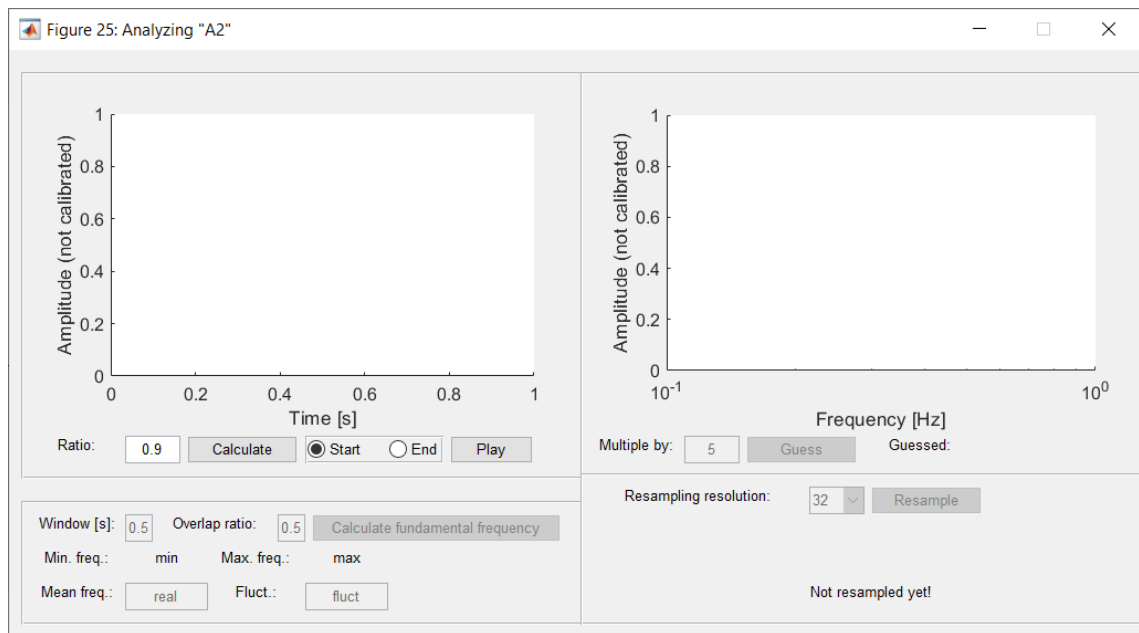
Figure 25: Analyzing "A2"

Amplitude (not calibrated)
1
0.8
0.6
0.4
0.2
0
0 0.2 0.4 0.6 0.8 1
Time [s]

Amplitude (not calibrated)
1
0.8
0.6
0.4
0.2
0
$10^{-1}$ $10^{0}$
Frequency [Hz]

Ratio: 0.9 Calculate Start End Play

Multiple by: 5 Guess Guessed:

Resampling resolution: 32 Resample

Window [s]: 0.5 Overlap ratio: 0.5 Calculate fundamental frequency

Min. freq.: min Max. freq.: max

Mean freq.: real Fluct.: fluct

Not resampled yet!